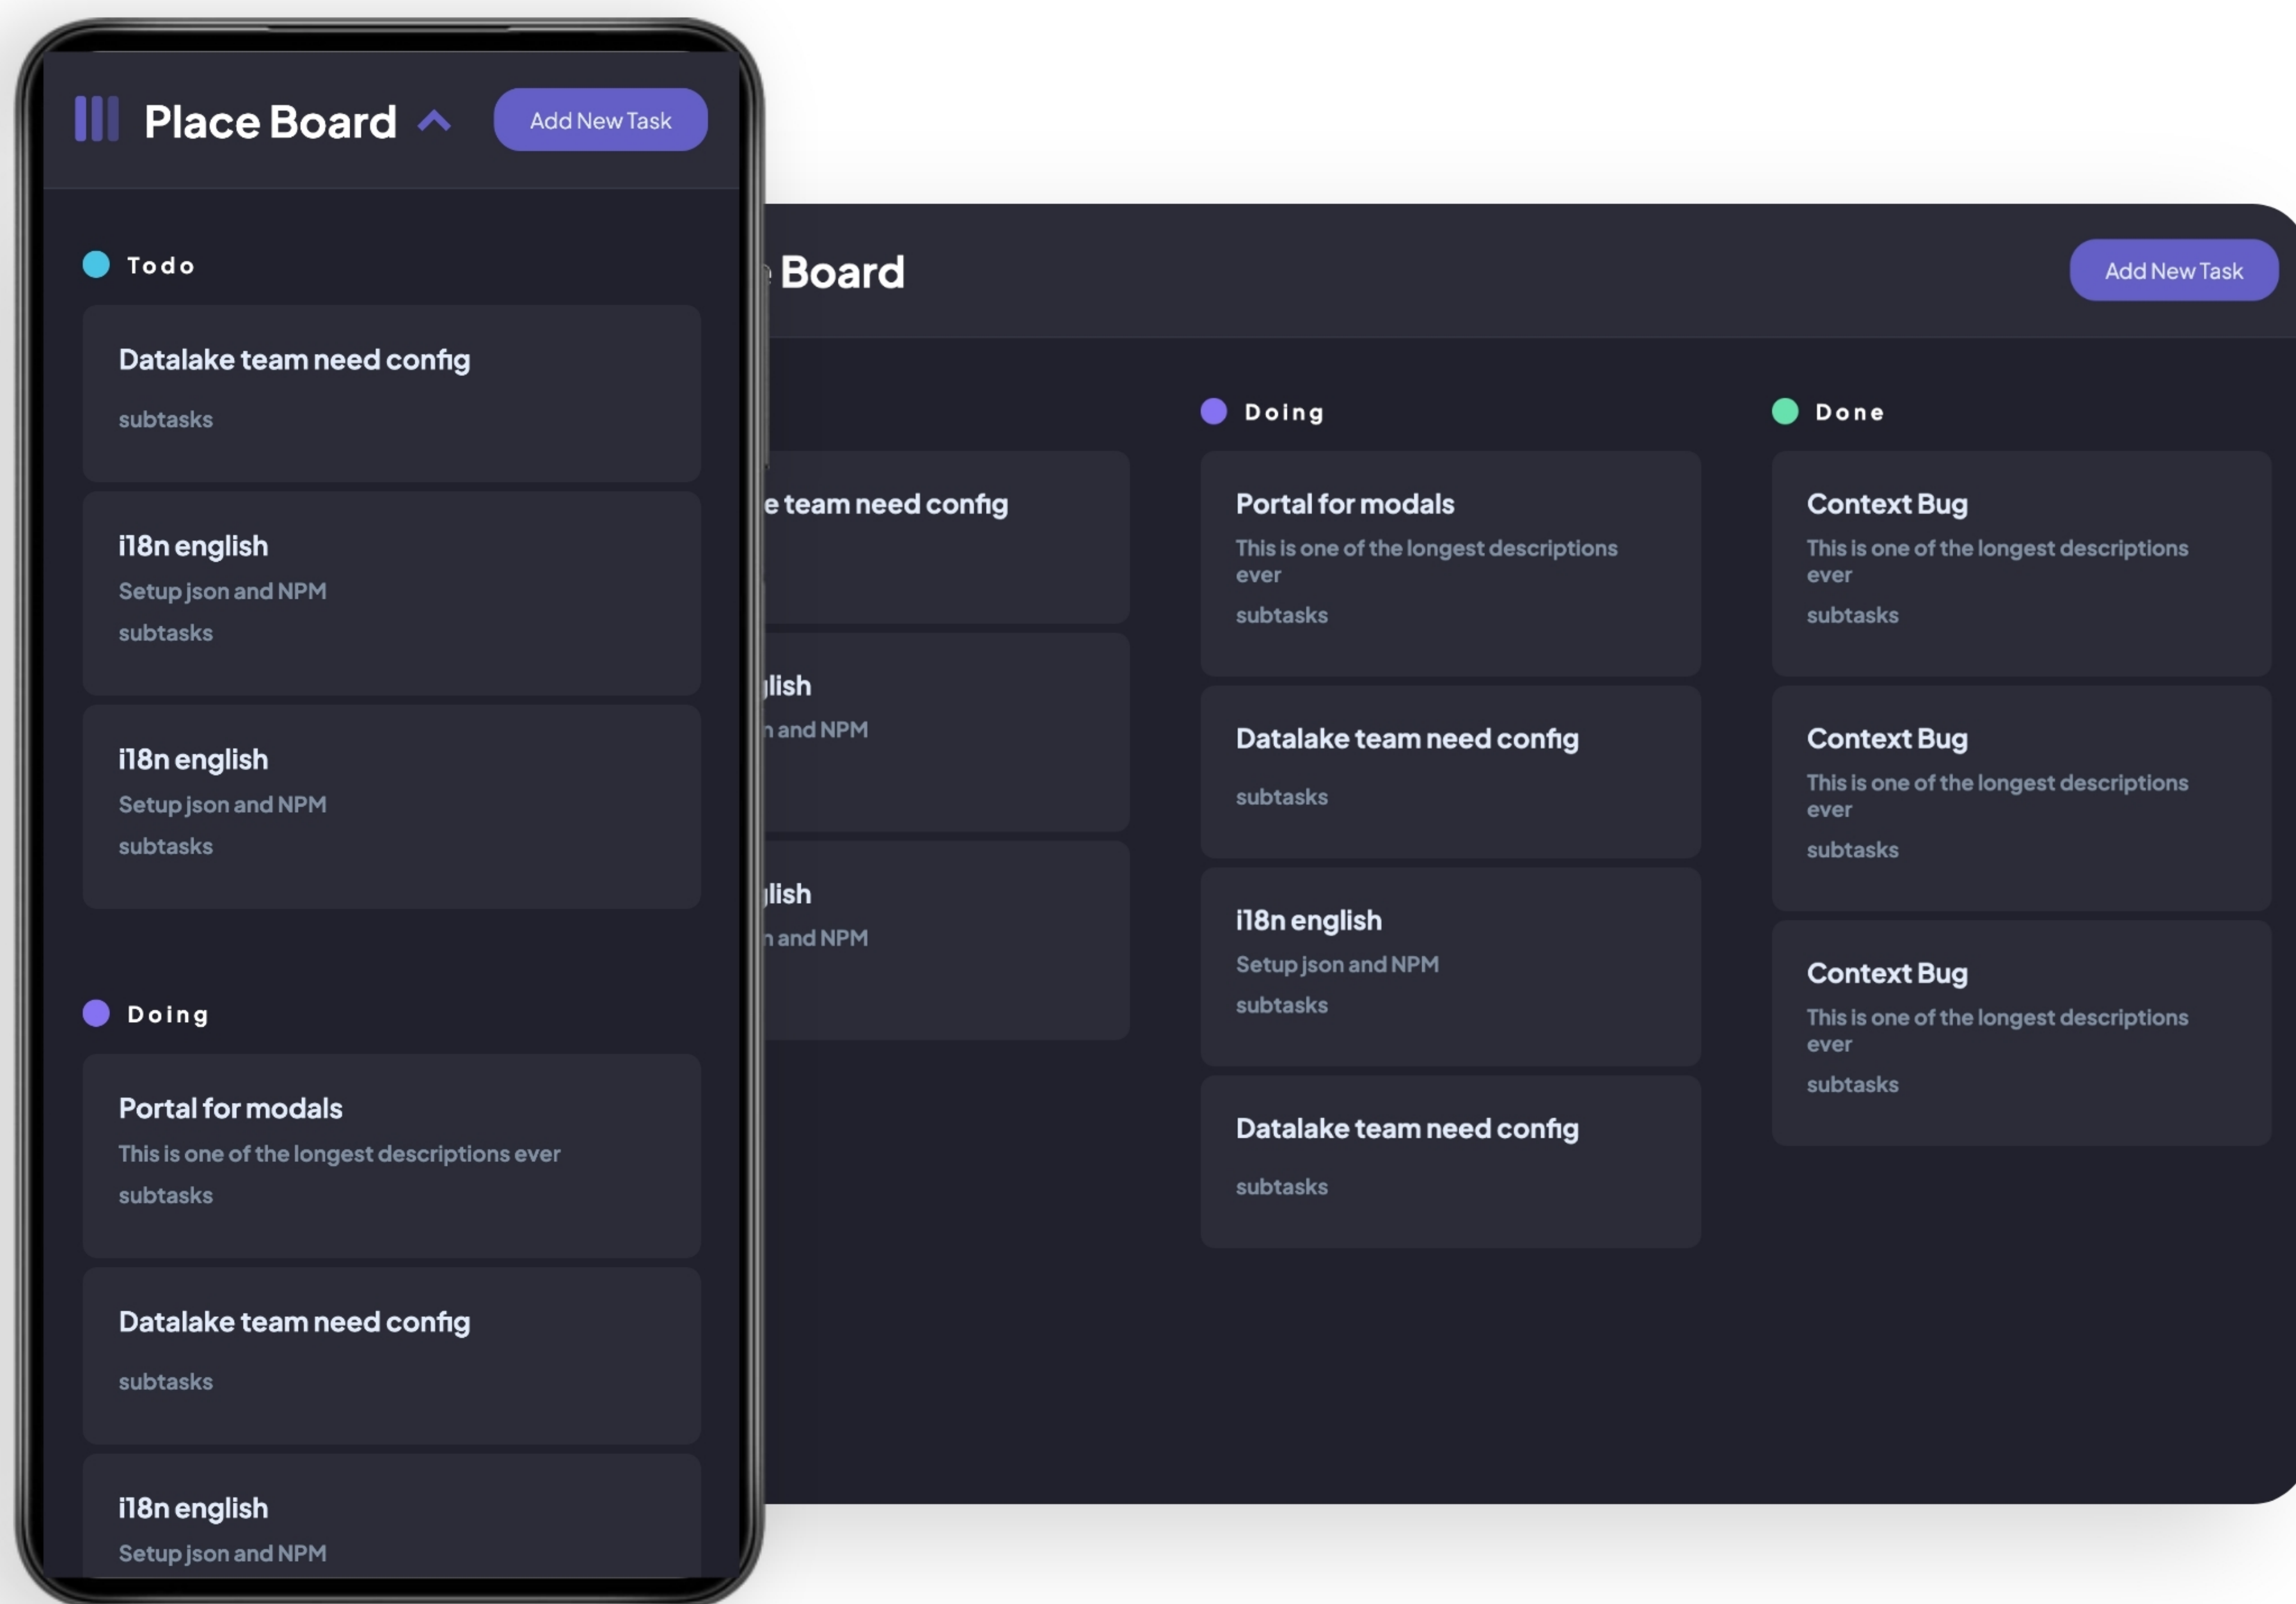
Place Board

Add New Task

Todo

Datalake team need config

subtasks

i18n english

Setup json and NPM

subtasks

i18n english

Setup json and NPM

subtasks

Doing

Portal for modals

This is one of the longest descriptions ever

subtasks

Datalake team need config

subtasks

i18n english

Setup json and NPM

Board

Add New Task

e team need config

lish

n and NPM

lish

n and NPM

Doing

Portal for modals

This is one of the longest descriptions ever

subtasks

Datalake team need config

subtasks

i18n english

Setup json and NPM

subtasks

Datalake team need config

subtasks

Done

Context Bug

This is one of the longest descriptions ever

subtasks

Context Bug

This is one of the longest descriptions ever

subtasks

Context Bug

This is one of the longest descriptions ever

subtasks